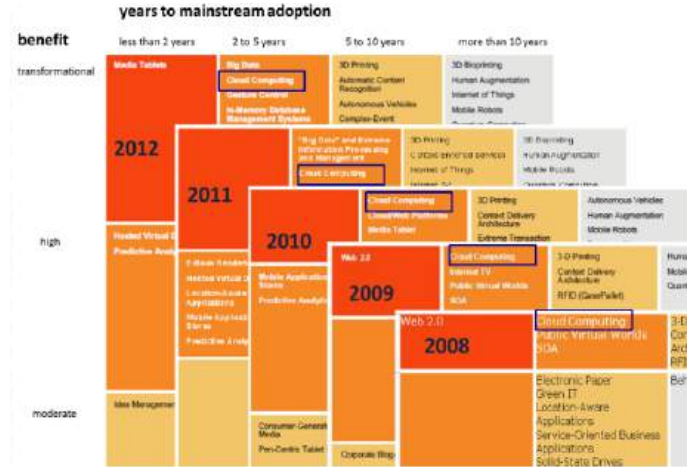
years to mainstream adoption

benefit

less than 2 years

2 to 5 years

5 to 10 years

more than 10 years

transformational

high

moderate

Media Tablets

Big Data

Cloud Computing

Gesture Control

In-Memory Database Management Systems

3D Printing

Automatic Content Recognition

Autonomous Vehicles

Complex-Event

3D Bioprinting

Human Augmentation

Internet of Things

Mobile Robots

2012

Hosted Virtual D

Predictive Analy

Idea Managemen

2011

E-Book Readers

Hosted Virtual D

Location-Aware Applications

Mobile Application Stores

Predictive Analy

"Big Data" and Extreme Information Processing and Management

Cloud Computing

3D Printing

Context-Enriched Services

Internet of Things

3D Bioprinting

Human Augmentation

Mobile Robots

2010

Mobile Application Stores

Predictive Analytics

Consumer-Generated Media

Pen-Centric Tablet

Cloud Computing

Cloud/Web Platforms

Media Tablet

3D Printing

Context Delivery Architecture

Extreme Transaction

Autonomous Vehicles

Human Augmentation

Mobile Robots

Web 2.0

2009

Corporate Blog

Cloud Computing

Internet TV

Public Virtual Worlds

SOA

3-D Printing

Context Delivery Architecture

RFID (Case/Pallet)

Huma

Mobil

Quan

Web 2.0

2008

Cloud Computing

Public Virtual Worlds

SOA

3-D

Con

Arc

RFI

Electronic Paper

Green IT

Location-Aware Applications

Service-Oriented Business Applications

Solid-State Drives

Beh